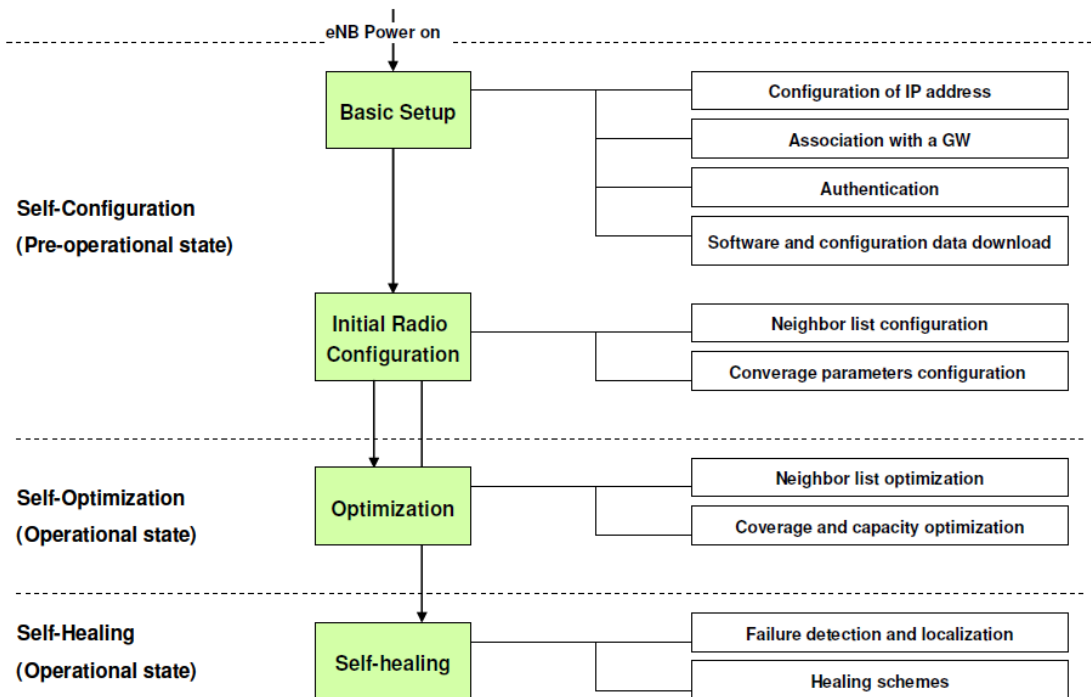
eNB Power on

Self-Configuration
(Pre-operational state)

Basic Setup

Configuration of IP address

Association with a GW

Authentication

Software and configuration data download

Initial Radio Configuration

Neighbor list configuration

Converage parameters configuration

Self-Optimization
(Operational state)

Optimization

Neighbor list optimization

Coverage and capacity optimization

Self-Healing
(Operational state)

Self-healing

Failure detection and localization

Healing schemes